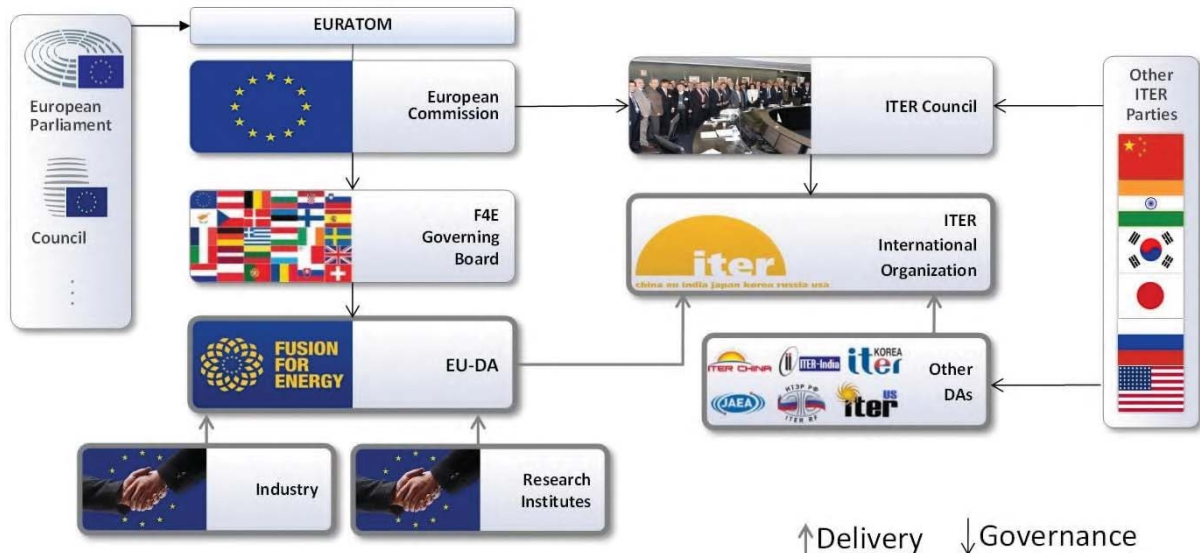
EURATOM

European Parliament

Council

⋮

European Commission

F4E Governing Board

FUSION FOR ENERGY

EU-DA

Industry

Research Institutes

ITER Council

iter
china eu india japan korea russia usa

ITER International Organization

ITER CHINA

ITER-India

KOREA iter

JAEA

ИТЭР РФ
ITER RF

iter US

Other DAs

Other ITER Parties

↑Delivery ↓Governance